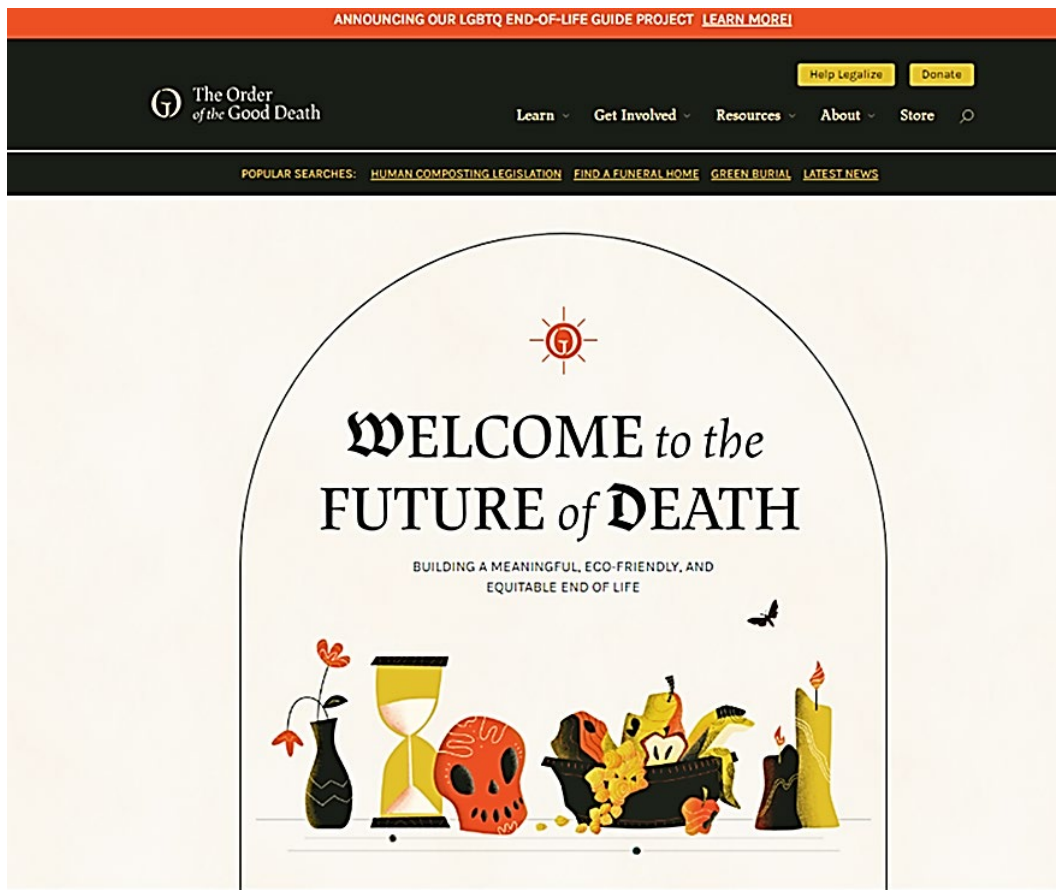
ANNOUNCING OUR LGBTQ END-OF-LIFE GUIDE PROJECT LEARN MORE!

The Order of the Good Death

Help Legalize Donate

Learn Get Involved Resources About Store

POPULAR SEARCHES: HUMAN COMPOSTING LEGISLATION FIND A FUNERAL HOME GREEN BURIAL LATEST NEWS

WELCOME to the FUTURE of DEATH

BUILDING A MEANINGFUL, ECO-FRIENDLY, AND EQUITABLE END OF LIFE